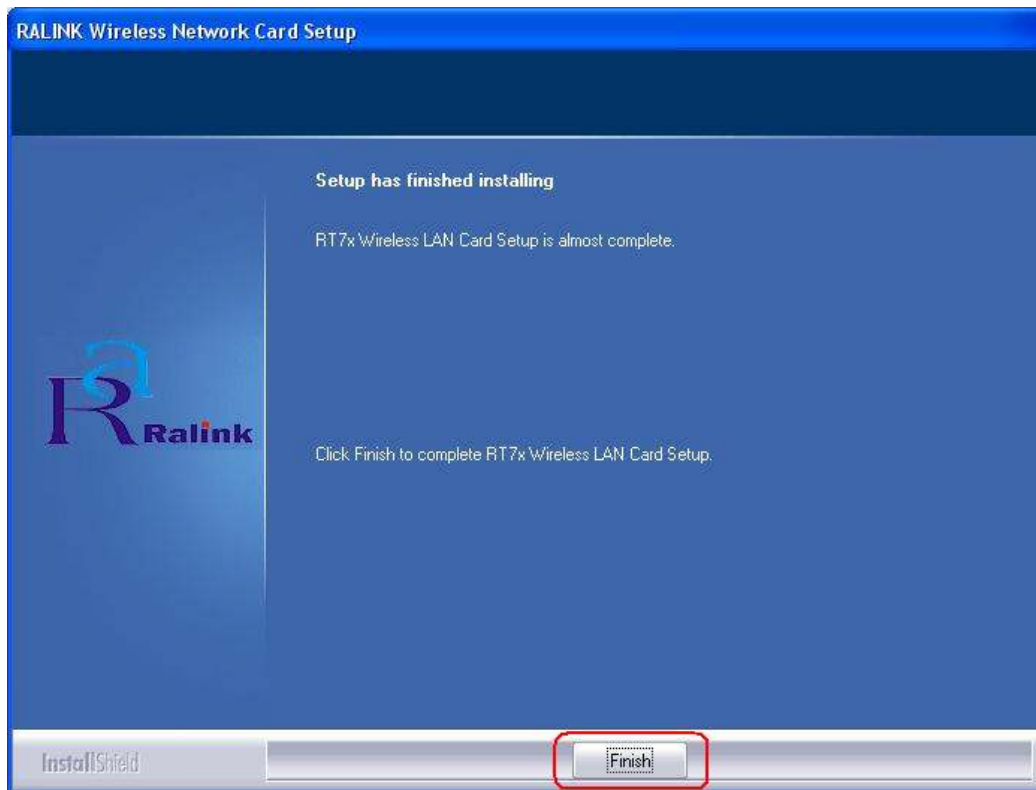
RALINK Wireless Network Card Setup

Setup has finished installing

RT7x Wireless LAN Card Setup is almost complete.

Ralink

Click Finish to complete RT7x Wireless LAN Card Setup.

InstallShield

Finish